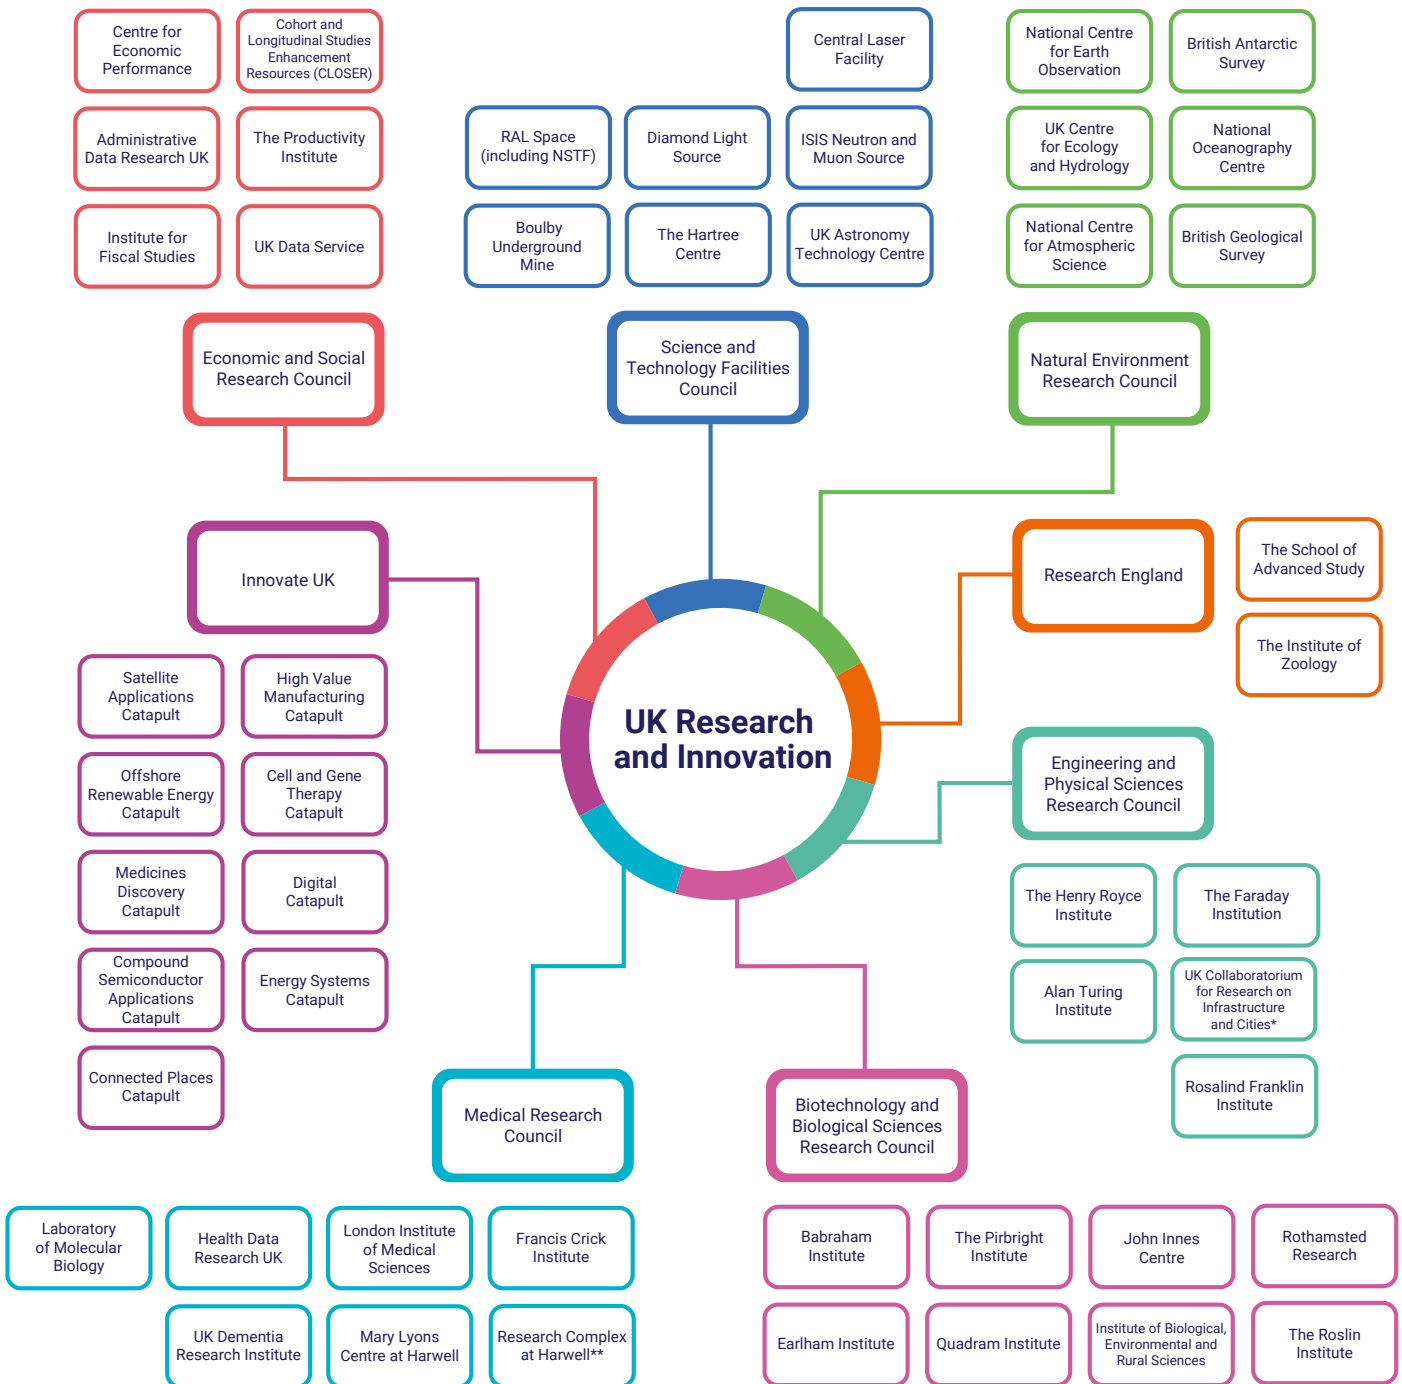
Centre for Economic Performance

Cohort and Longitudinal Studies Enhancement Resources (CLOSER)

Administrative Data Research UK

The Productivity Institute

Institute for Fiscal Studies

UK Data Service

Central Laser Facility

RAL Space (including NSTF)

Diamond Light Source

ISIS Neutron and Muon Source

Boulby Underground Mine

The Hartree Centre

UK Astronomy Technology Centre

National Centre for Earth Observation

British Antarctic Survey

UK Centre for Ecology and Hydrology

National Oceanography Centre

National Centre for Atmospheric Science

British Geological Survey

Economic and Social Research Council

Science and Technology Facilities Council

Natural Environment Research Council

Innovate UK

Research England

The School of Advanced Study

The Institute of Zoology

Satellite Applications Catapult

High Value Manufacturing Catapult

UK Research and Innovation

Offshore Renewable Energy Catapult

Cell and Gene Therapy Catapult

Engineering and Physical Sciences Research Council

Medicines Discovery Catapult

Digital Catapult

The Henry Royce Institute

The Faraday Institution

Compound Semiconductor Applications Catapult

Energy Systems Catapult

Alan Turing Institute

UK Collaboratorium for Research on Infrastructure and Cities*

Connected Places Catapult

Rosalind Franklin Institute

Medical Research Council

Biotechnology and Biological Sciences Research Council

Laboratory of Molecular Biology

Health Data Research UK

London Institute of Medical Sciences

Francis Crick Institute

Babraham Institute

The Pirbright Institute

John Innes Centre

Rothamsted Research

UK Dementia Research Institute

Mary Lyons Centre at Harwell

Research Complex at Harwell**

Earlham Institute

Quadram Institute

Institute of Biological, Environmental and Rural Sciences

The Roslin Institute